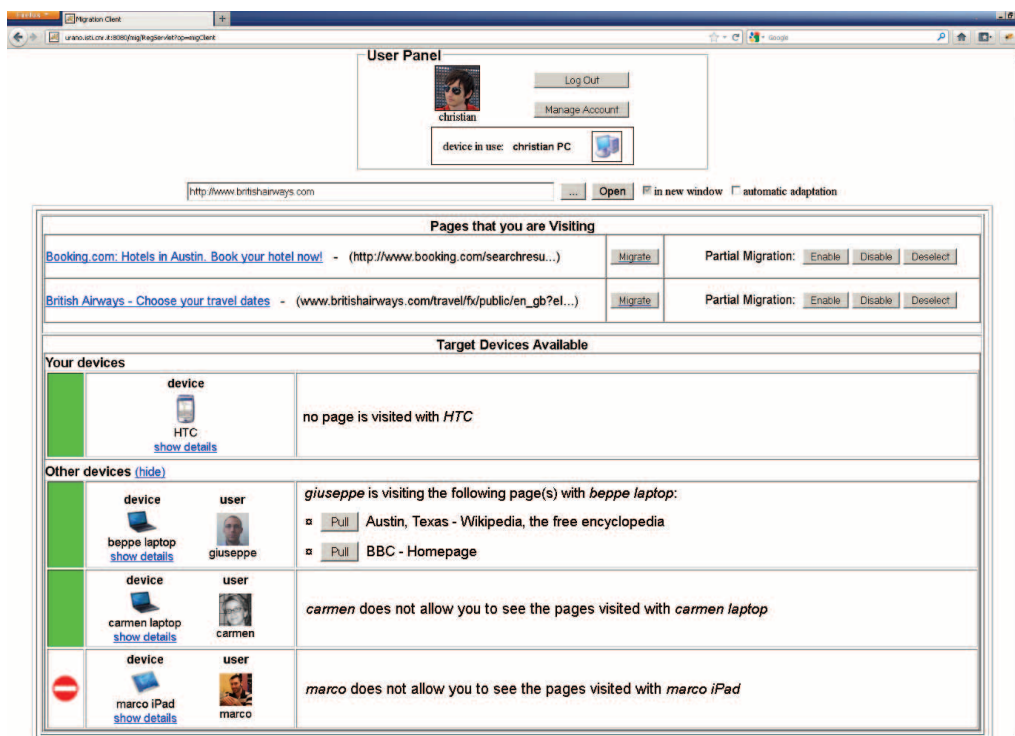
Firefox
Migration Client
+
urano.isti.cnr.it:8080/mig/RegServlet?op=migClient
Google

User Panel
christian
Log Out
Manage Account
device in use: christian PC

http://www.britishairways.com
...
Open
in new window
automatic adaptation

| Pages that you are Visiting | | |
|---|---|---|
| Booking.com: Hotels in Austin. Book your hotel now! - (http://www.booking.com/searchresu...) | Migrate | Partial Migration: Enable Disable Deselect |
| British Airways - Choose your travel dates - (www.britishairways.com/travel/fx/public/en_gb?el...) | Migrate | Partial Migration: Enable Disable Deselect |

Target Devices Available

Your devices

| | device HTC show details | no page is visited with *HTC* |
|---|---|---|

Other devices (hide)

| | device beppe laptop show details / user giuseppe | *giuseppe* is visiting the following page(s) with *beppe laptop*: ¤ Pull Austin, Texas - Wikipedia, the free encyclopedia ¤ Pull BBC - Homepage |
|---|---|---|
| | device carmen laptop show details / user carmen | *carmen* does not allow you to see the pages visited with *carmen laptop* |
| | device marco iPad show details / user marco | *marco* does not allow you to see the pages visited with *marco iPad* |